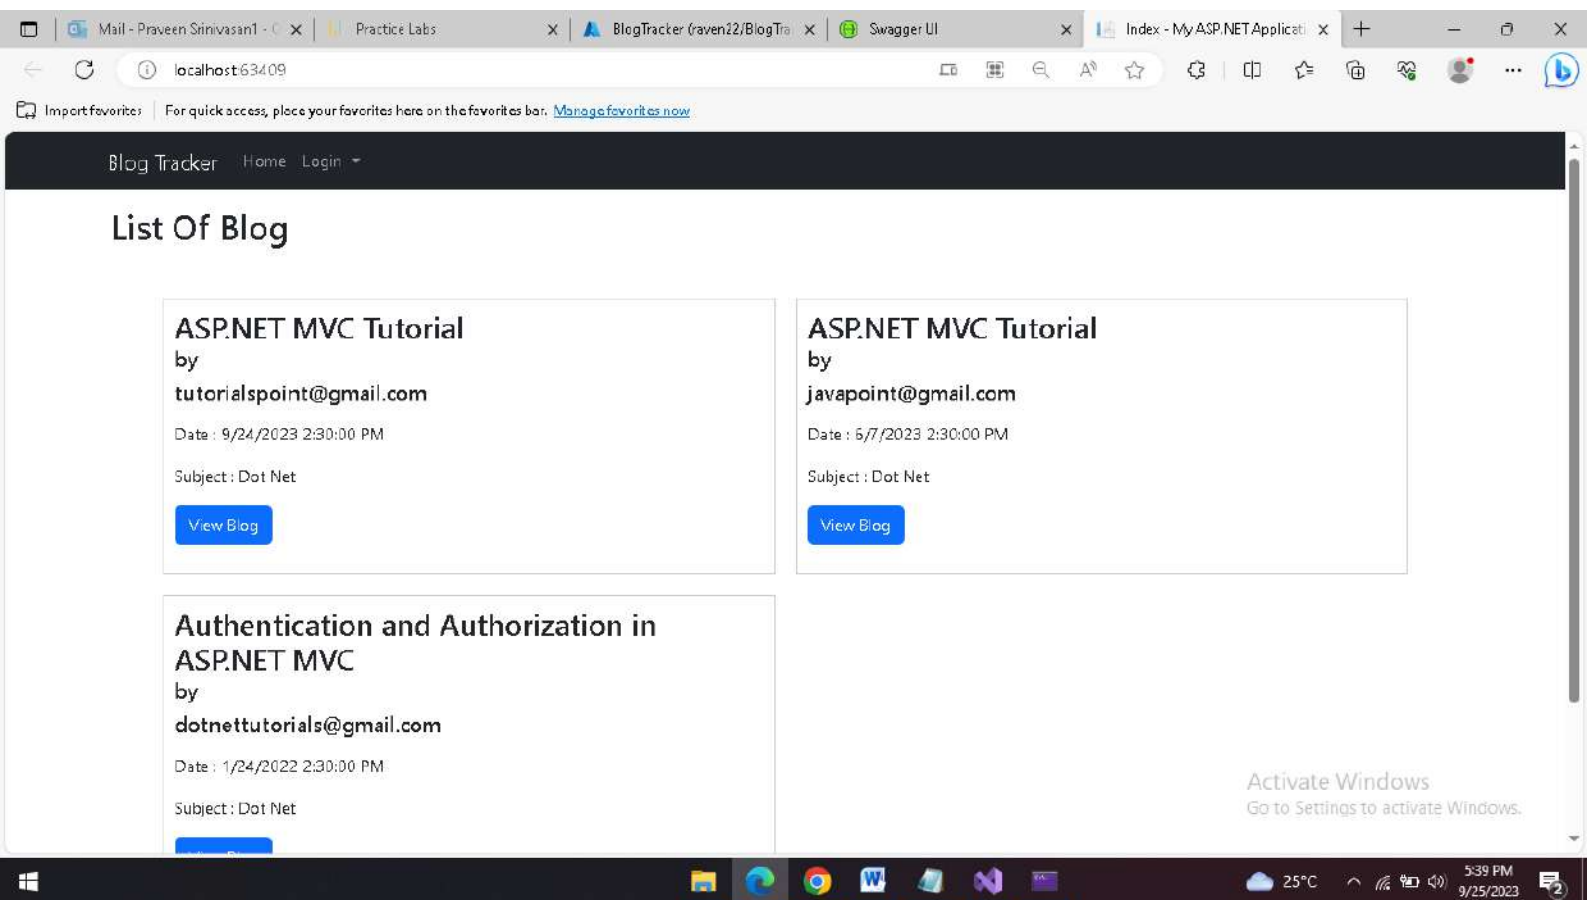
Mail - Praveen Srinivasan1 - C | Practice Labs | BlogTracker (raven22/BlogTra | Swagger UI | Index - My ASP.NET Applicati

localhost:63409

Import favorites | For quick access, place your favorites here on the favorites bar. Manage favorites now

Blog Tracker Home Login

List Of Blog

ASP.NET MVC Tutorial
by
tutorialspoint@gmail.com

Date : 9/24/2023 2:30:00 PM

Subject : Dot Net

View Blog

ASP.NET MVC Tutorial
by
javapoint@gmail.com

Date : 6/7/2023 2:30:00 PM

Subject : Dot Net

View Blog

Authentication and Authorization in ASP.NET MVC
by
dotnettutorials@gmail.com

Date : 1/24/2022 2:30:00 PM

Subject : Dot Net

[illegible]

Activate Windows
Go to Settings to activate Windows.

25°C 5:39 PM 9/25/2023 2